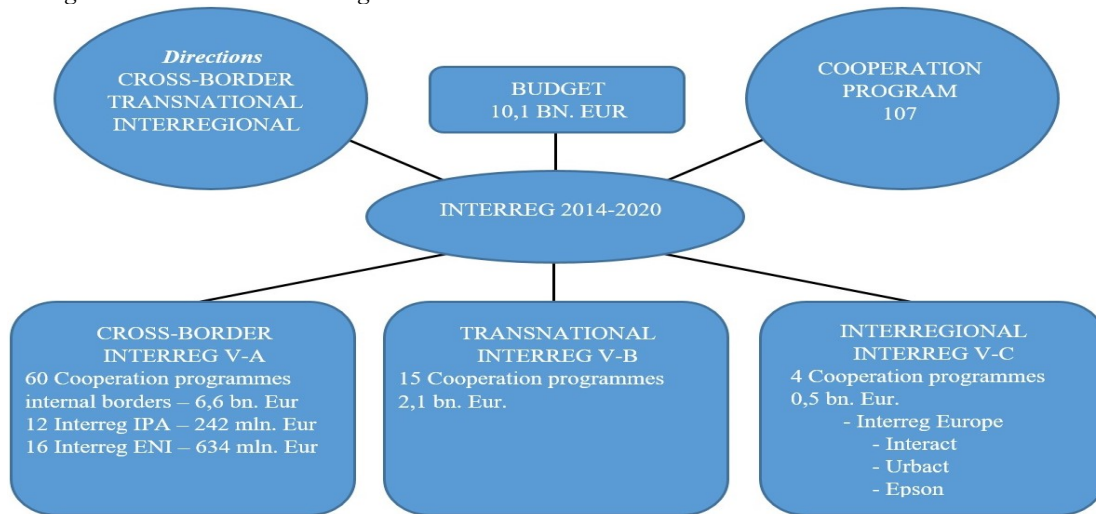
Directions
CROSS-BORDER
TRANSNATIONAL
INTERREGIONAL

BUDGET
10,1 BN. EUR

COOPERATION
PROGRAM
107

INTERREG 2014-2020

CROSS-BORDER
INTERREG V-A
60 Cooperation programmes
internal borders – 6,6 bn. Eur
12 Interreg IPA – 242 mln. Eur
16 Interreg ENI – 634 mln. Eur

TRANSNATIONAL
INTERREG V-B
15 Cooperation programmes
2,1 bn. Eur.

INTERREGIONAL
INTERREG V-C
4 Cooperation programmes
0,5 bn. Eur.
- Interreg Europe
- Interact
- Urbact
- Epson